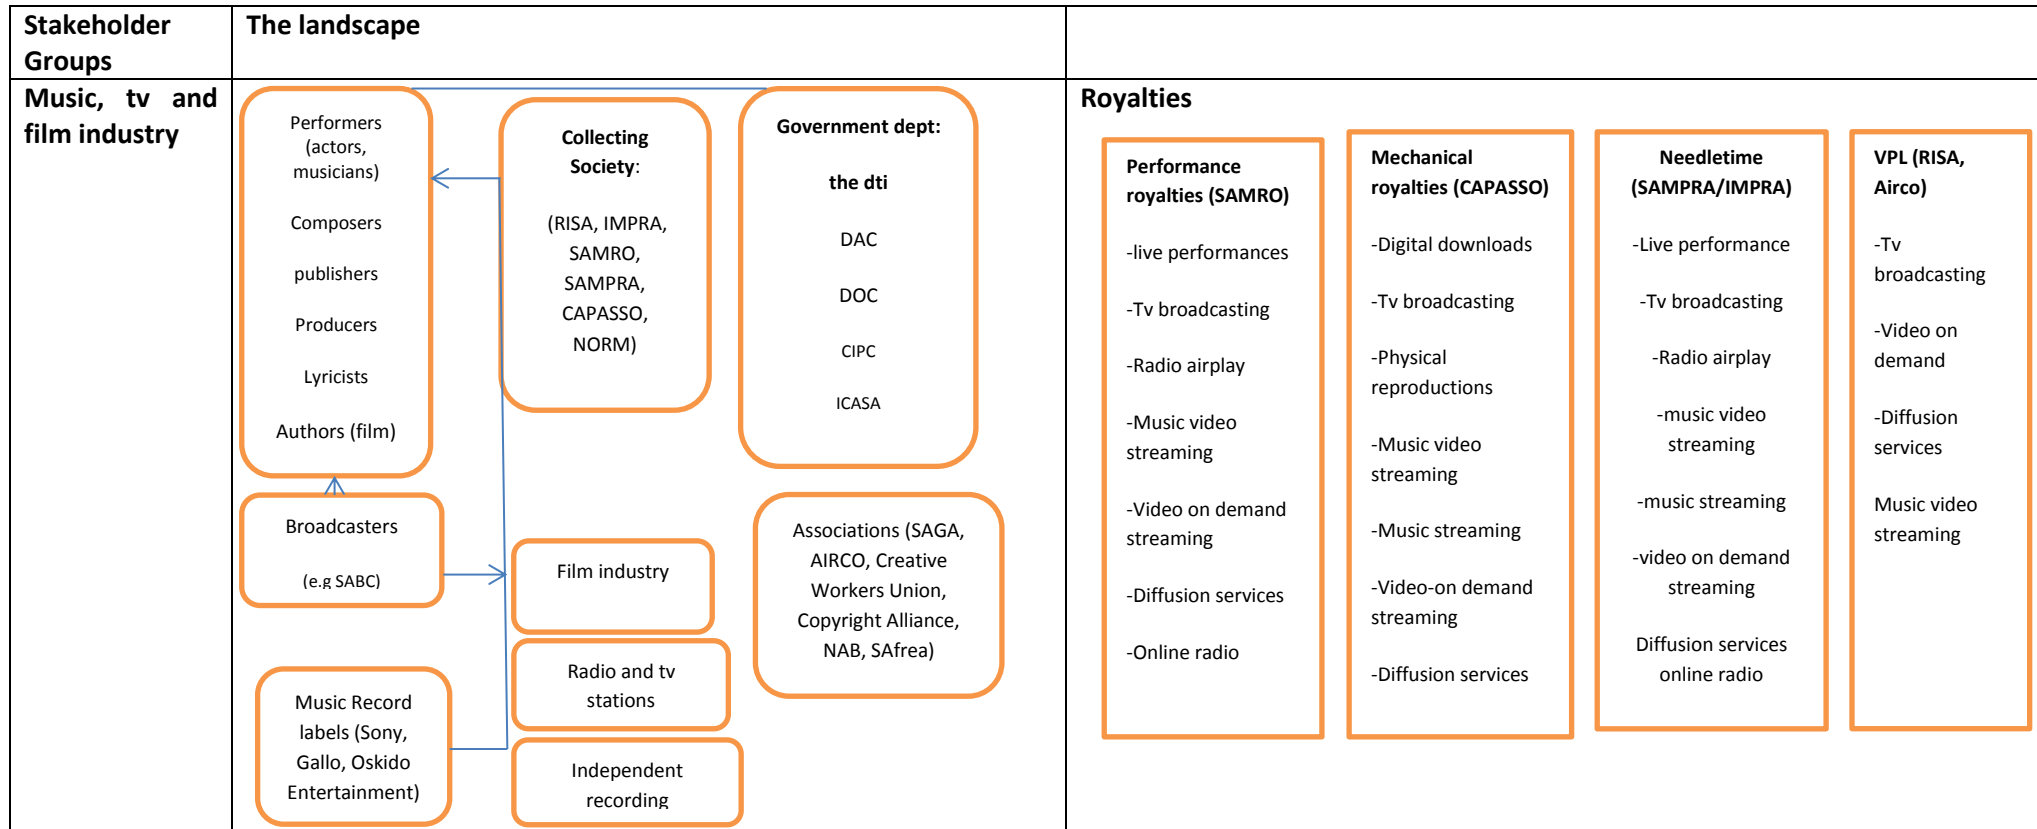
| Stakeholder Groups | The landscape | |
|---|---|---|
| Music, tv and film industry | Performers (actors, musicians) Composers publishers Producers Lyricists Authors (film) | Royalties |

Performers (actors, musicians)

Composers

publishers

Producers

Lyricists

Authors (film)

Collecting Society:

(RISA, IMPRA, SAMRO, SAMPRA, CAPASSO, NORM)

Government dept:

the dti

DAC

DOC

CIPC

ICASA

Broadcasters

(e.g SABC)

Film industry

Associations (SAGA, AIRCO, Creative Workers Union, Copyright Alliance, NAB, SAfrea)

Radio and tv stations

Music Record labels (Sony, Gallo, Oskido Entertainment)

Independent recording

Royalties

Performance royalties (SAMRO)

-live performances

-Tv broadcasting

-Radio airplay

-Music video streaming

-Video on demand streaming

-Diffusion services

-Online radio

Mechanical royalties (CAPASSO)

-Digital downloads

-Tv broadcasting

-Physical reproductions

-Music video streaming

-Music streaming

-Video-on demand streaming

-Diffusion services

Needletime (SAMPRA/IMPRA)

-Live performance

-Tv broadcasting

-Radio airplay

-music video streaming

-music streaming

-video on demand streaming

Diffusion services online radio

VPL (RISA, Airco)

-Tv broadcasting

-Video on demand

-Diffusion services

Music video streaming